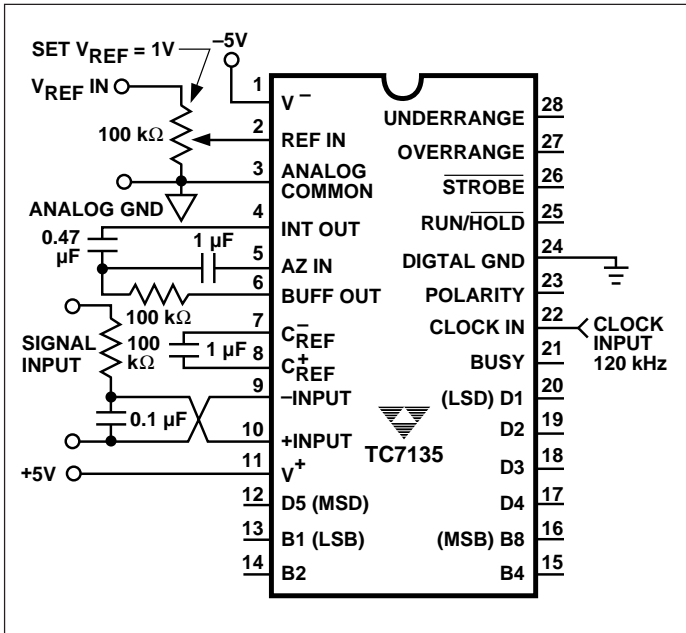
SET $V_{REF}$ = 1V

–5V

$V_{REF}$ IN

100 kΩ

ANALOG GND

0.47 µF

1 µF

100 kΩ

SIGNAL INPUT

100 kΩ

1 µF

0.1 µF

+5V

1 $V^-$

2 REF IN

3 ANALOG COMMON

4 INT OUT

5 AZ IN

6 BUFF OUT

7 $C^-_{REF}$

8 $C^+_{REF}$

9 –INPUT

10 +INPUT

11 $V^+$

12 D5 (MSD)

13 B1 (LSB)

14 B2

28 UNDERRANGE

27 OVERRANGE

26 $\overline{STROBE}$

25 RUN/$\overline{HOLD}$

24 DIGTAL GND

23 POLARITY

22 CLOCK IN

21 BUSY

20 (LSD) D1

19 D2

18 D3

17 D4

16 (MSB) B8

15 B4

TC7135

CLOCK INPUT 120 kHz